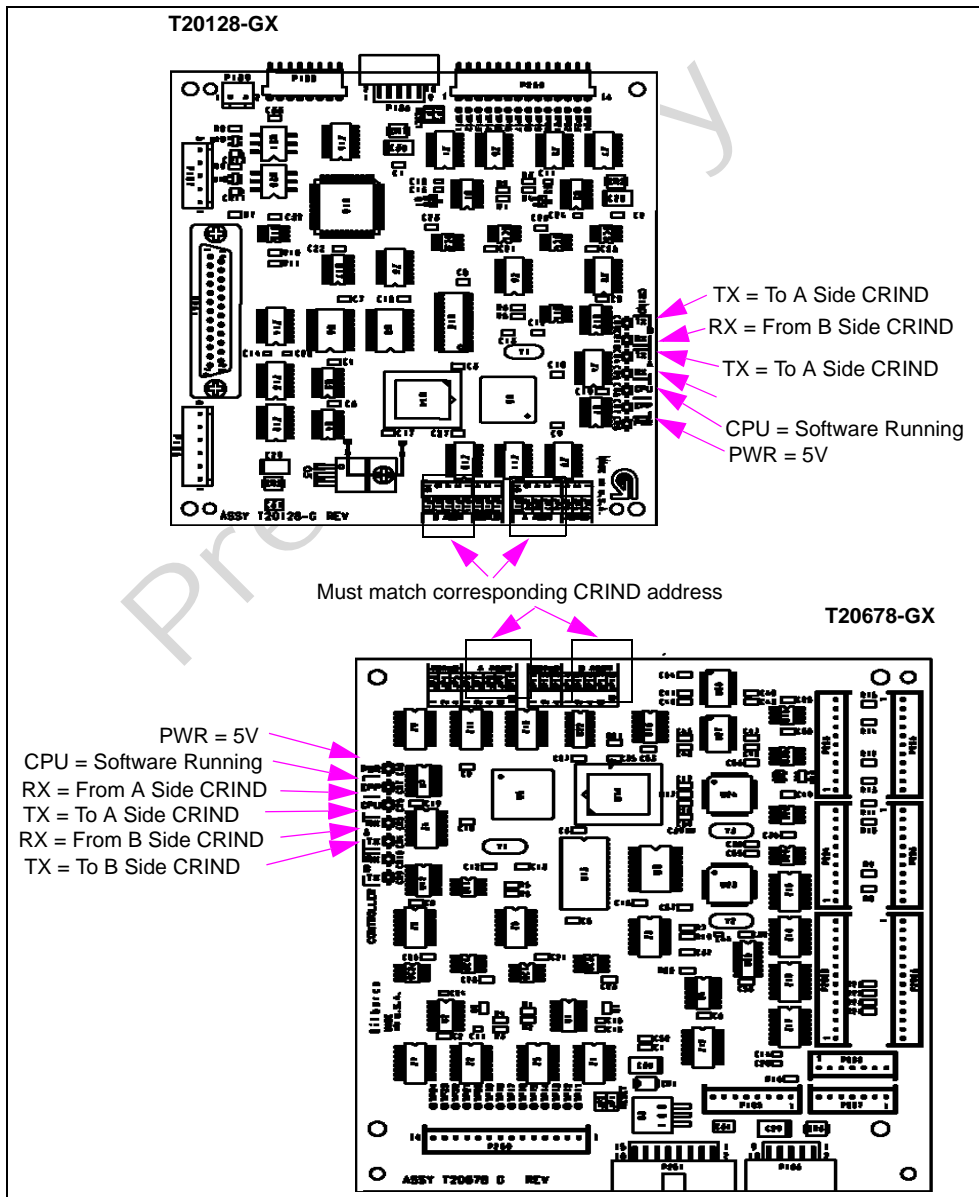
T20128-GX

TX = To A Side CRIND
RX = From B Side CRIND
TX = To A Side CRIND
CPU = Software Running
PWR = 5V

ASSY T20128-G REV

Must match corresponding CRIND address

T20678-GX

PWR = 5V
CPU = Software Running
RX = From A Side CRIND
TX = To A Side CRIND
RX = From B Side CRIND
TX = To B Side CRIND

ASSY T20678 G REV